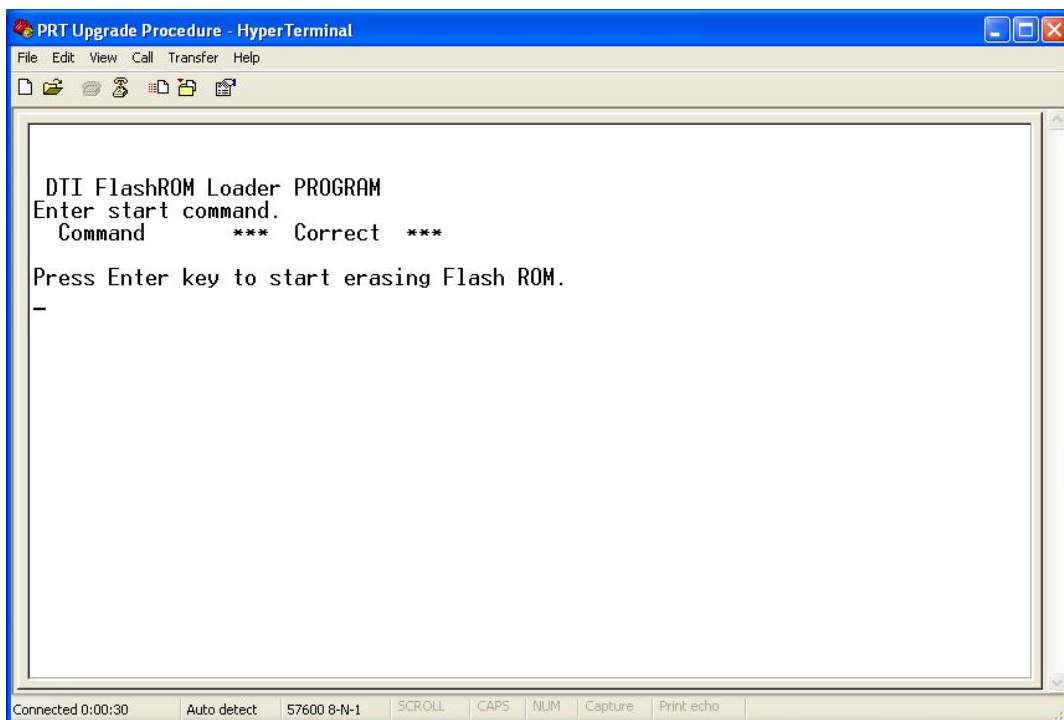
PRT Upgrade Procedure - HyperTerminal

File Edit View Call Transfer Help

DTI FlashROM Loader PROGRAM
Enter start command.
Command *** Correct ***

Press Enter key to start erasing Flash ROM.

Connected 0:00:30 Auto detect 57600 8-N-1 SCROLL CAPS NUM Capture Print echo